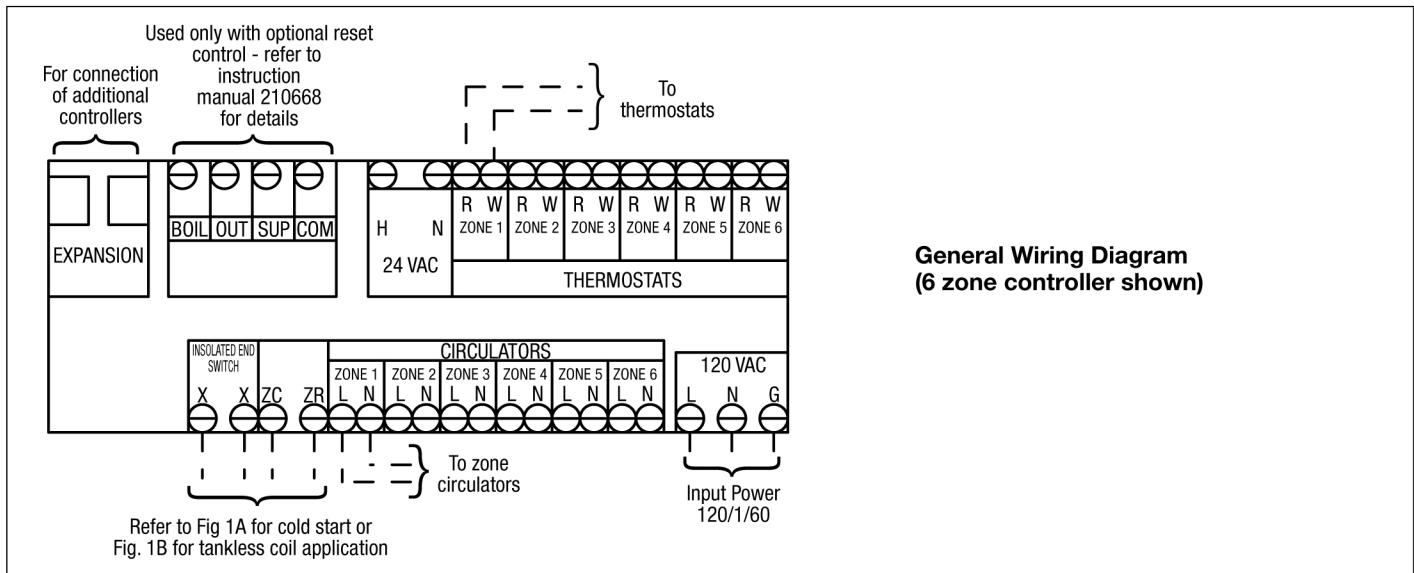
For connection of additional controllers

Used only with optional reset control - refer to instruction manual 210668 for details

To thermostats

EXPANSION

BOIL OUT SUP COM

H N
24 VAC

R W ZONE 1
R W ZONE 2
R W ZONE 3
R W ZONE 4
R W ZONE 5
R W ZONE 6
THERMOSTATS

General Wiring Diagram
(6 zone controller shown)

INSOLATED END SWITCH
X X ZC ZR

CIRCULATORS
ZONE 1 L N
ZONE 2 L N
ZONE 3 L N
ZONE 4 L N
ZONE 5 L N
ZONE 6 L N

120 VAC
L N G

To zone circulators

Input Power 120/1/60

Refer to Fig 1A for cold start or Fig. 1B for tankless coil application